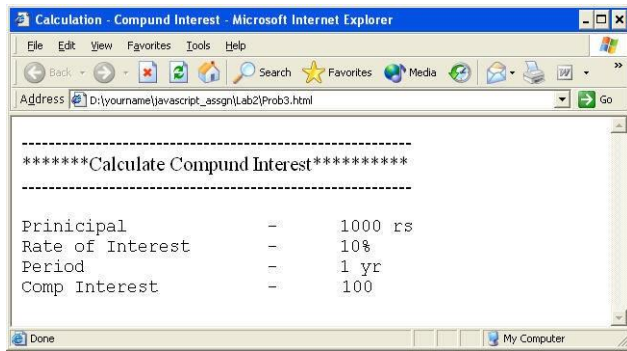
Calculation - Compund Interest - Microsoft Internet Explorer

File Edit View Favorites Tools Help

Back Search Favorites Media

Address D:\yourname\javascript_assgn\Lab2\Prob3.html Go

------------------------------------------------------------

*******Calculate Compund Interest**********

------------------------------------------------------------

| | | |
|---|---|---|
| Prinicipal | - | 1000 rs |
| Rate of Interest | - | 10% |
| Period | - | 1 yr |
| Comp Interest | - | 100 |

Done My Computer